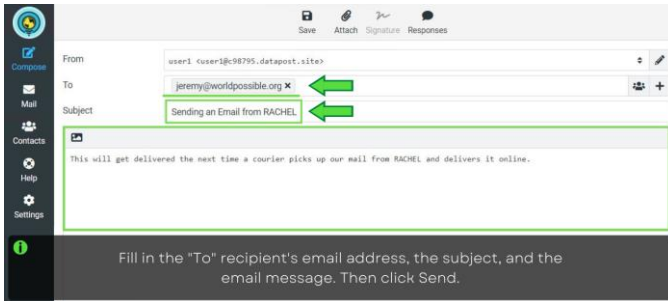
Save Attach Signature Responses

Compose
Mail
Contacts
Help
Settings

From user1 <user1@c98795.datapost.site>
To jeremy@worldpossible.org ×
Subject Sending an Email from RACHEL

This will get delivered the next time a courier picks up our mail from RACHEL and delivers it online.

Fill in the "To" recipient's email address, the subject, and the email message. Then click Send.